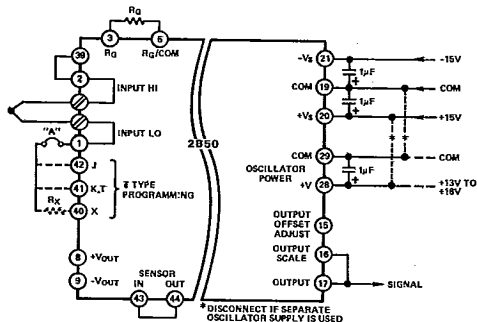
$R_G$
3
$R_G$
6
$R_G$/COM
36
2
INPUT HI
1
INPUT LO
"A"
42
J
41
K,T
40
X
$R_X$
T TYPE PROGRAMMING
8
$+V_{OUT}$
9
$-V_{OUT}$
SENSOR
IN
OUT
43
44
2B50
$-V_S$
21
COM
19
$+V_S$
20
COM
29
OSCILLATOR POWER
+V
28
OUTPUT OFFSET ADJUST
15
OUTPUT SCALE
16
OUTPUT
17
1µF
1µF
1µF
−15V
COM
+15V
COM
+13V TO +18V
SIGNAL
*
*
*DISCONNECT IF SEPARATE OSCILLATOR SUPPLY IS USED